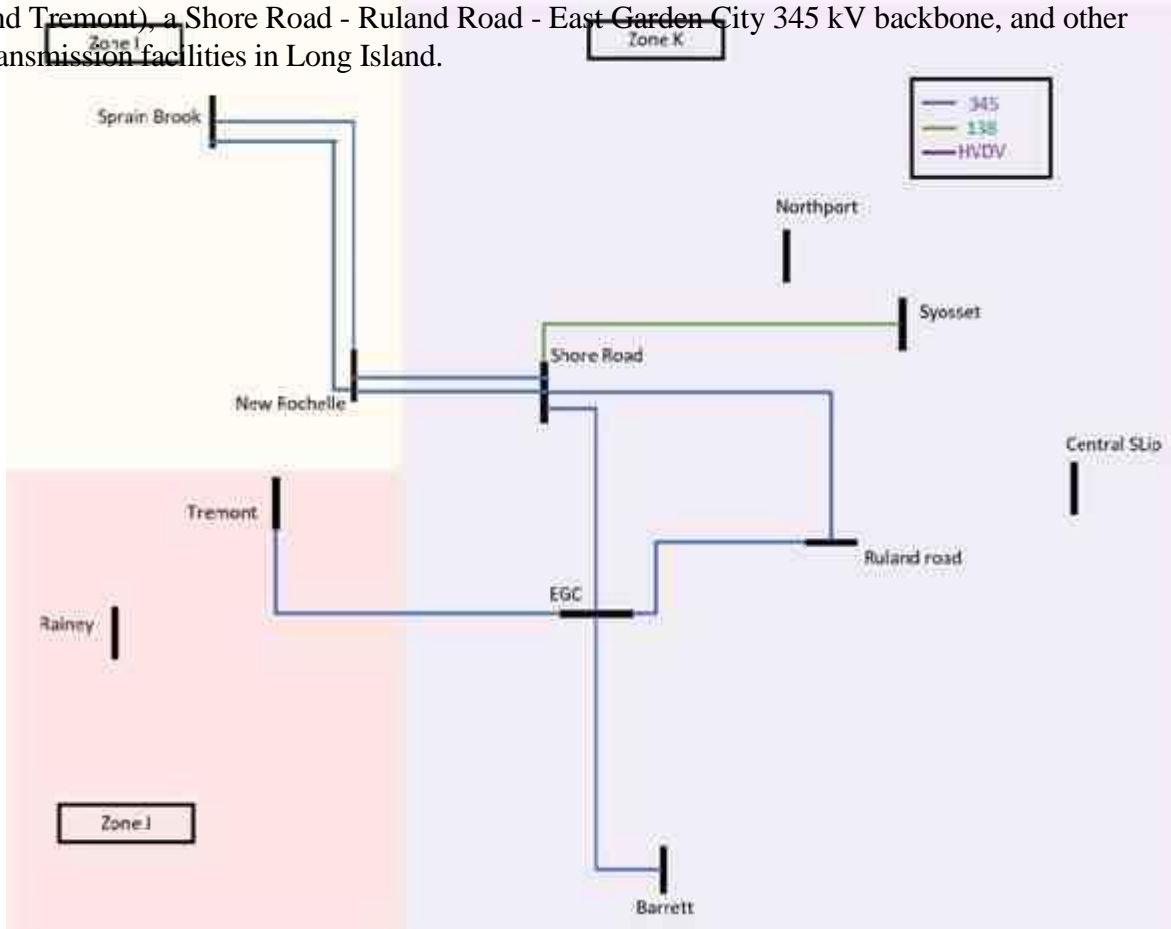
nd Tremont), a Shore Road - Ruland Road - East Garden City 345 kV backbone, and other ansmission facilities in Long Island.

Zone I

Zone K

345
138
HVDV

Sprain Brook

Northport

Syosset

Shore Road

New Rochelle

Central SLip

Tremont

Ruland road

EGC

Rainey

Zone J

Barrett